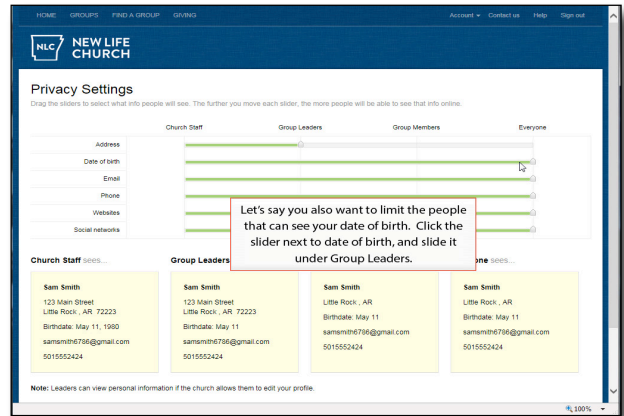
HOME GROUPS FIND A GROUP GIVING

Account ▾ Contact us Help Sign out

NLC NEW LIFE CHURCH

Privacy Settings

Drag the sliders to select what info people will see. The further you move each slider, the more people will be able to see that info online.

| | Church Staff | Group Leaders | Group Members | Everyone |
|---|---|---|---|---|
| Address | | | | |
| Date of birth | | | | |
| Email | | | | |
| Phone | | | | |
| Websites | | | | |
| Social networks | | | | |

Let's say you also want to limit the people that can see your date of birth. Click the slider next to date of birth, and slide it under Group Leaders.

Church Staff sees...

Sam Smith
123 Main Street
Little Rock , AR 72223
Birthdate: May 11, 1980
samsmith6786@gmail.com
5015552424

Group Leaders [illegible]

Sam Smith
123 Main Street
Little Rock , AR 72223
Birthdate: May 11
samsmith6786@gmail.com
5015552424

Sam Smith
Little Rock , AR
Birthdate: May 11
samsmith6786@gmail.com
5015552424

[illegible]one sees...

Sam Smith
Little Rock , AR
Birthdate: May 11
samsmith6786@gmail.com
5015552424

Note: Leaders can view personal information if the church allows them to edit your profile.

100%